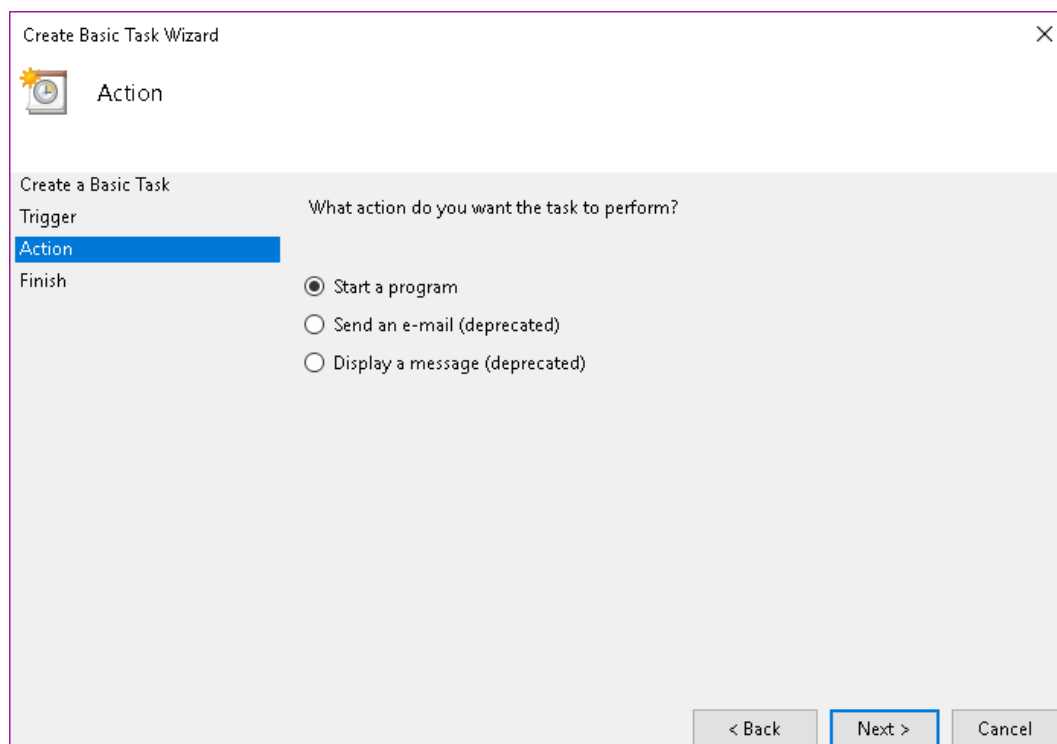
Create Basic Task Wizard

Action

Create a Basic Task
Trigger
Action
Finish

What action do you want the task to perform?

Start a program
Send an e-mail (deprecated)
Display a message (deprecated)

< Back
Next >
Cancel